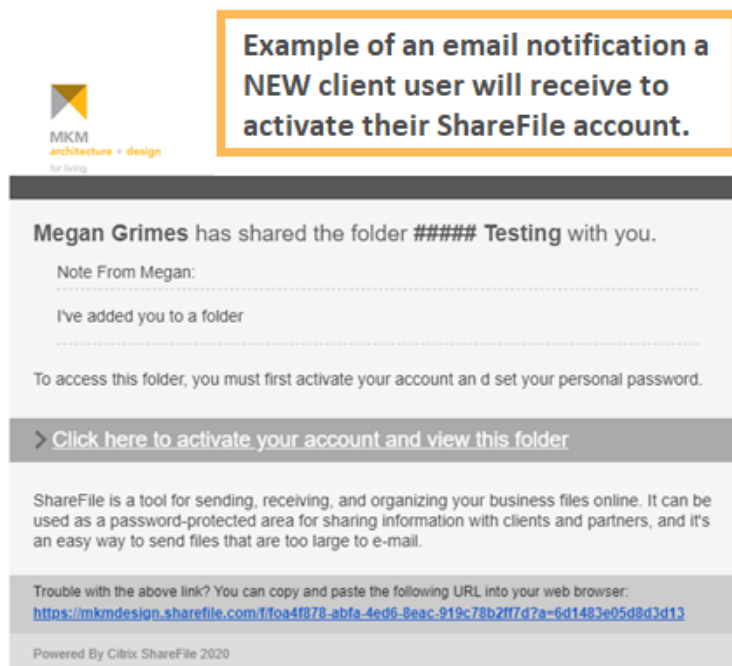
Example of an email notification a NEW client user will receive to activate their ShareFile account.

MKM
architecture + design
for living

Megan Grimes has shared the folder ##### Testing with you.

Note From Megan:

I've added you to a folder

To access this folder, you must first activate your account an d set your personal password.

> Click here to activate your account and view this folder

ShareFile is a tool for sending, receiving, and organizing your business files online. It can be used as a password-protected area for sharing information with clients and partners, and it's an easy way to send files that are too large to e-mail.

Trouble with the above link? You can copy and paste the following URL into your web browser:
https://mkmdesign.sharefile.com/f/foa4f878-abfa-4ed6-8eac-919c78b2ff7d?a=6d1483e05d8d3d13

Powered By Citrix ShareFile 2020